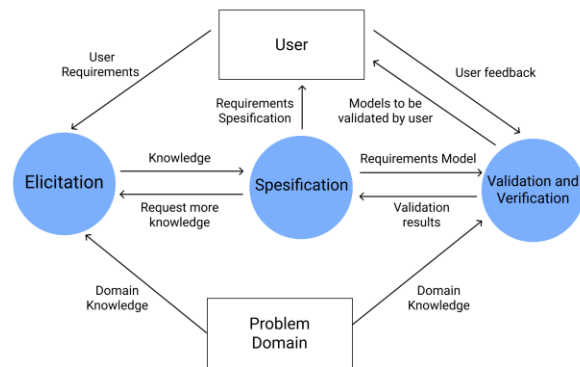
User

User Requirements

User feedback

Requirements Spesification

Models to be validated by user

Elicitation

Knowledge

Request more knowledge

Spesification

Requirements Model

Validation results

Validation and Verification

Domain Knowledge

Problem Domain

Domain Knowledge